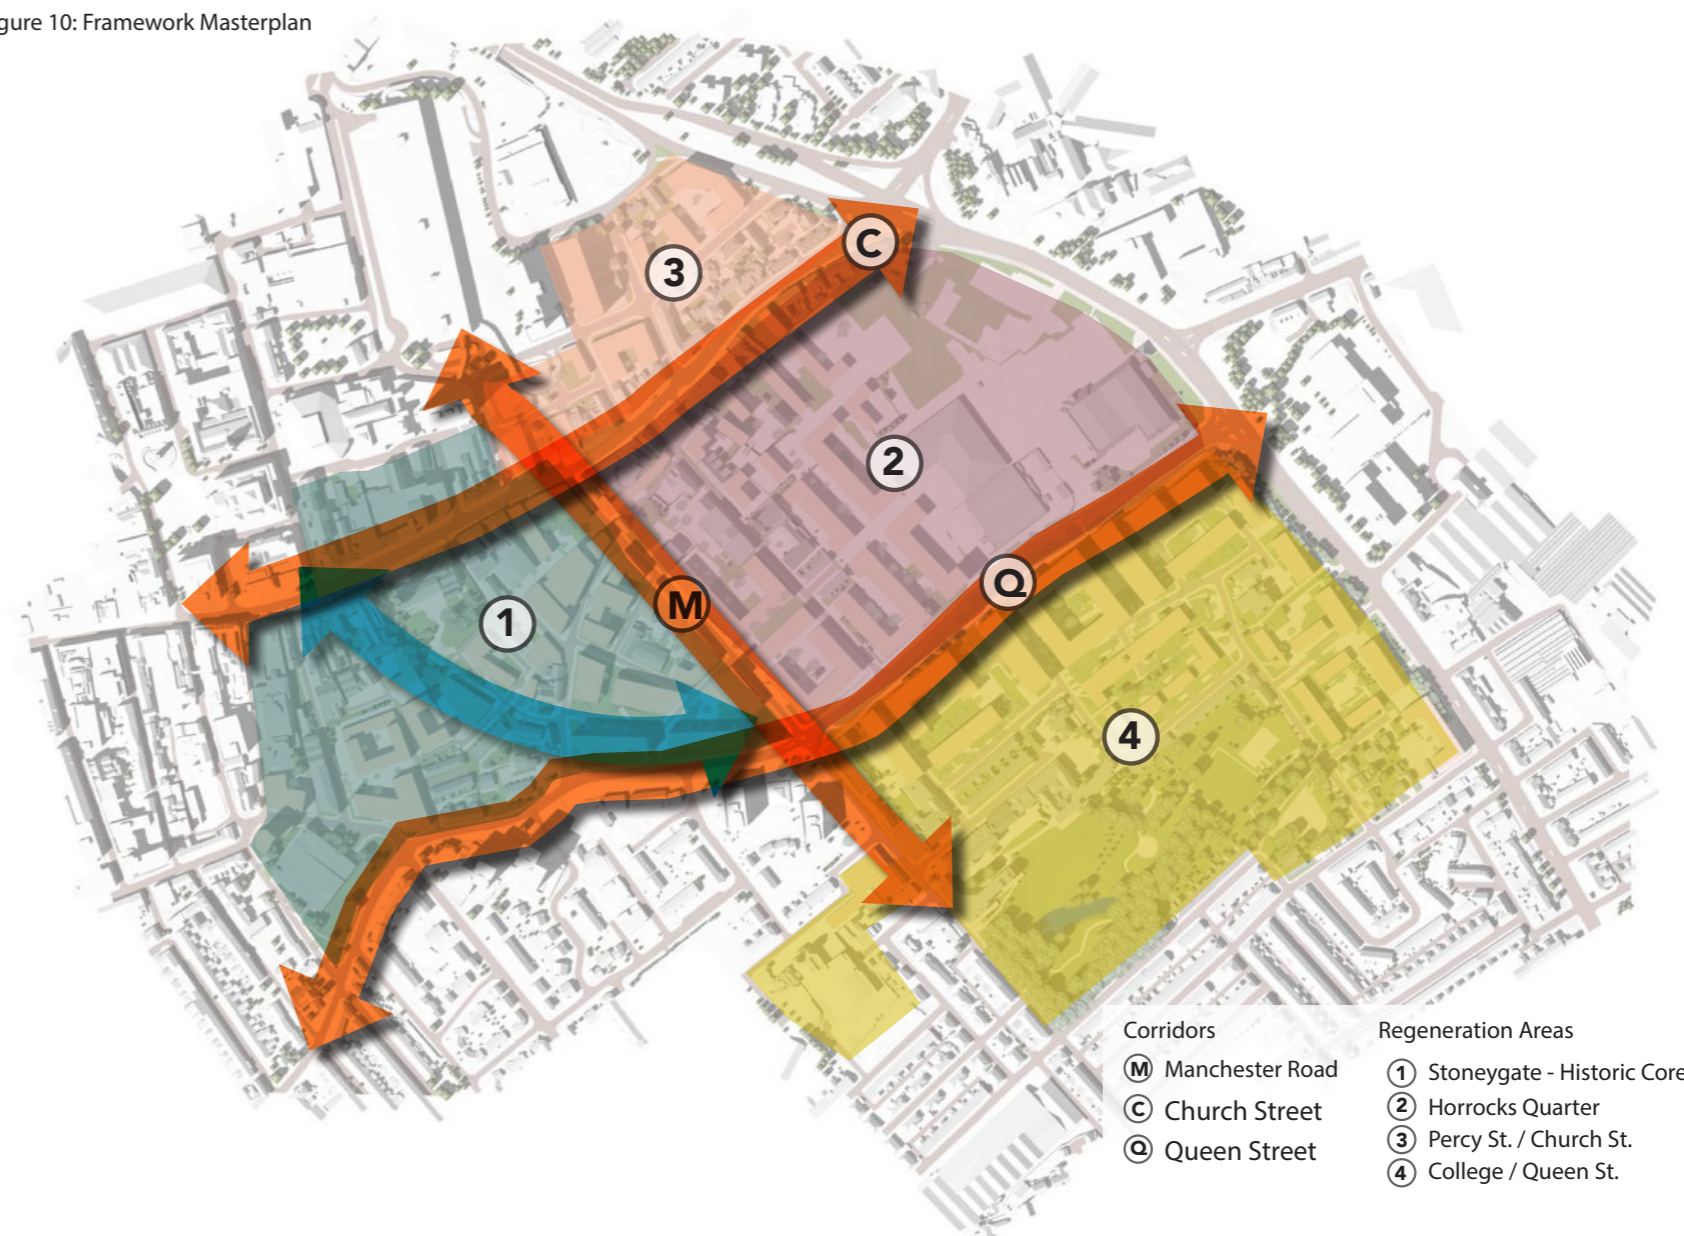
gure 10: Framework Masterplan

3

C

2

M

Q

1

4

Corridors

M Manchester Road

C Church Street

Q Queen Street

Regeneration Areas

1 Stoneygate - Historic Core

2 Horrocks Quarter

3 Percy St. / Church St.

4 College / Queen St.